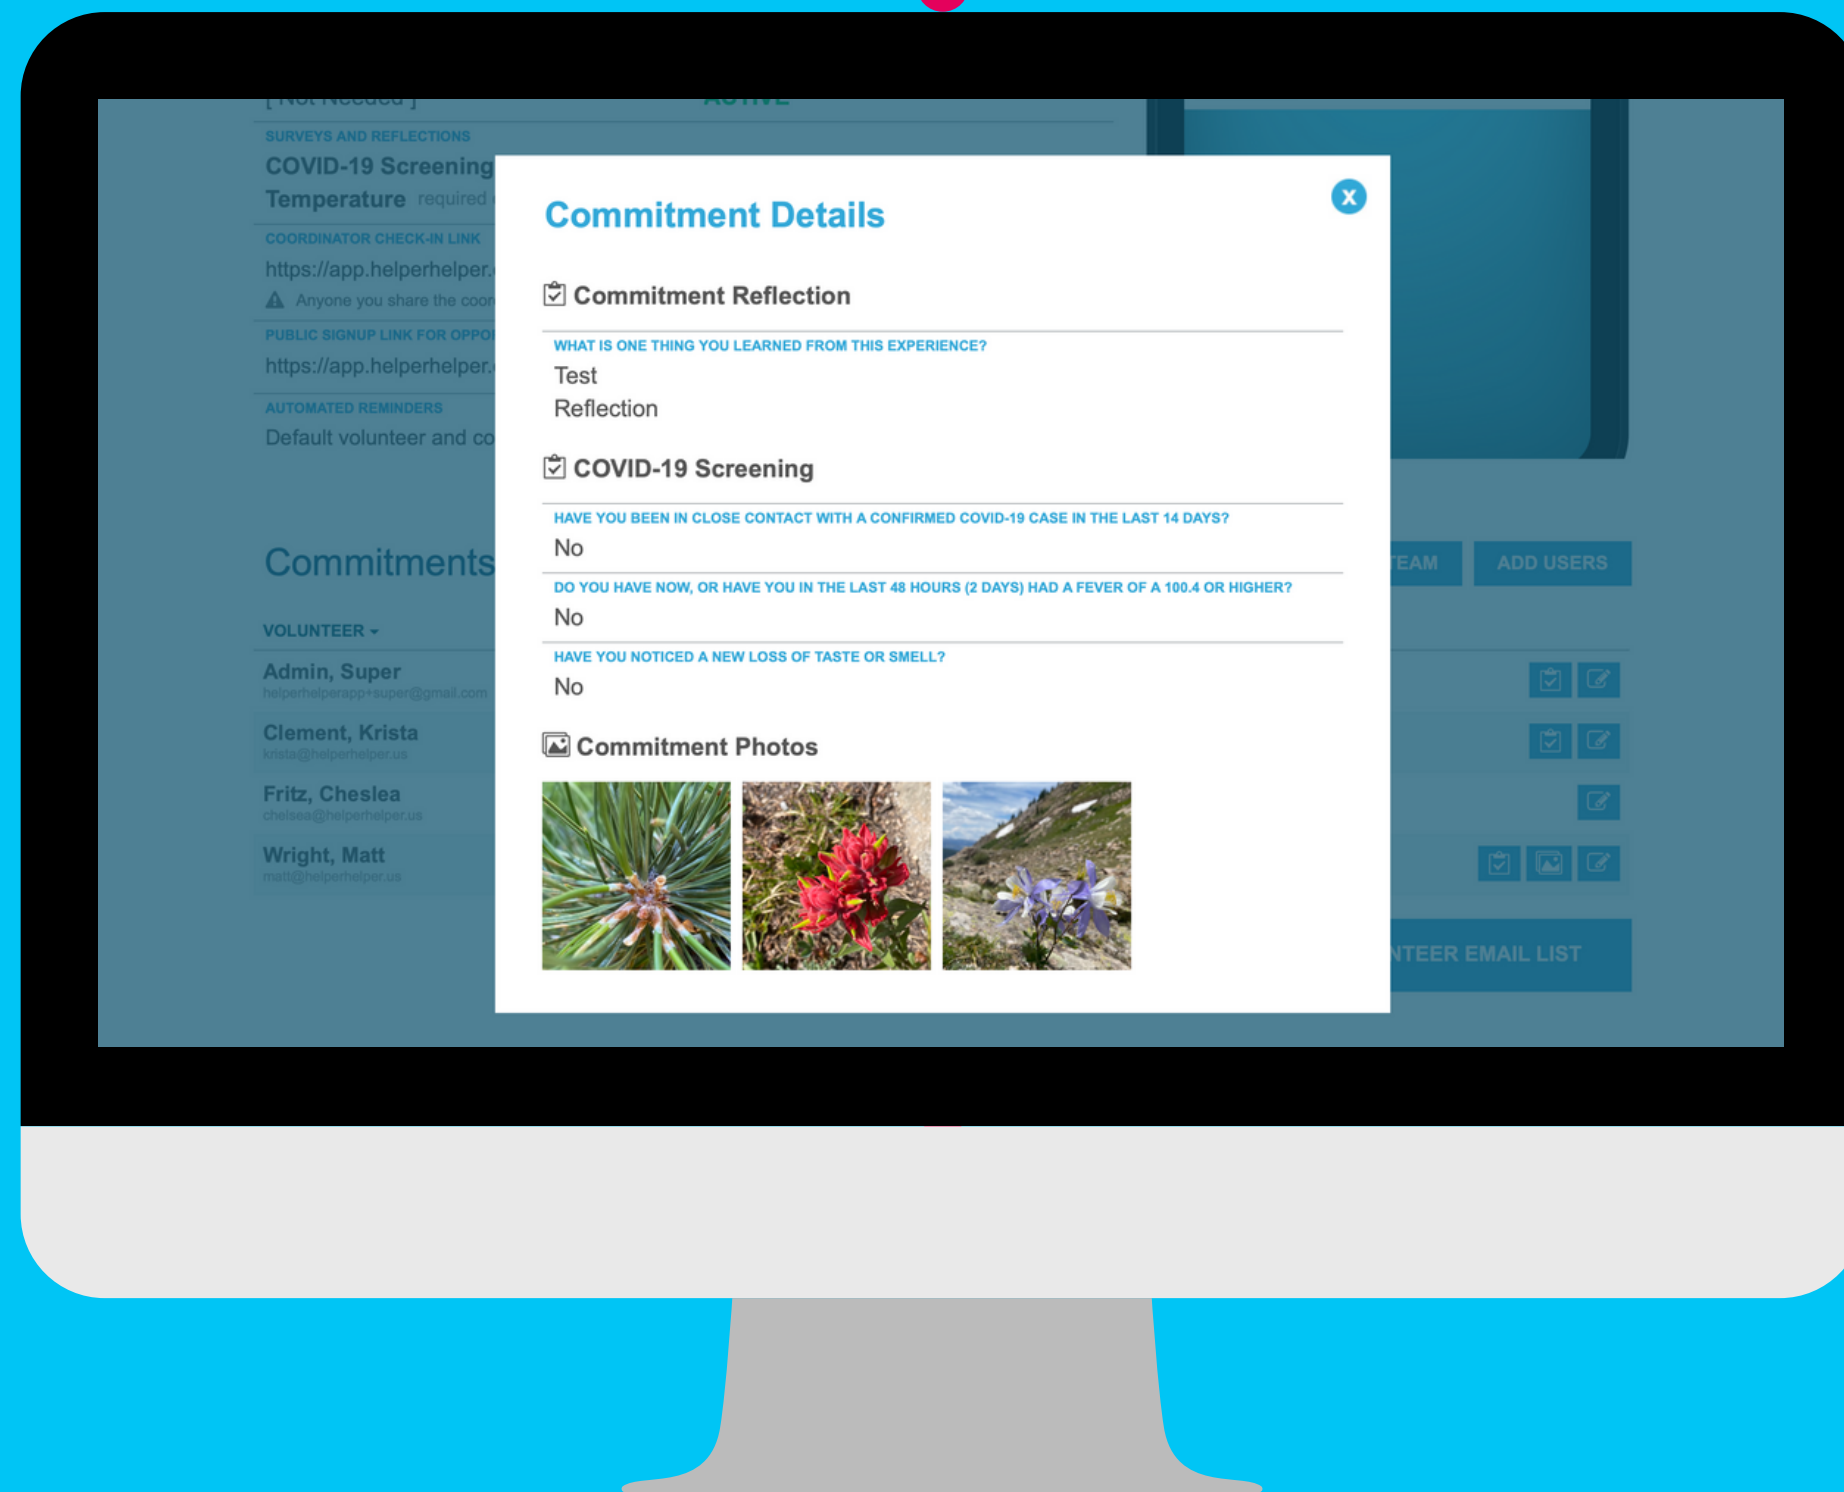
SURVEYS AND REFLECTIONS
COVID-19 Screening
Temperature required

COORDINATOR CHECK-IN LINK
https://app.helperhelper.
Anyone you share the coor

PUBLIC SIGNUP LINK FOR OPPO
https://app.helperhelper.

AUTOMATED REMINDERS
Default volunteer and co

Commitments

VOLUNTEER

Admin, Super
helperhelperapp+super@gmail.com

Clement, Krista
krista@helperhelper.us

Fritz, Cheslea
chelsea@helperhelper.us

Wright, Matt
matt@helperhelper.us

TEAM
ADD USERS
NTEER EMAIL LIST

Commitment Details

x

Commitment Reflection

WHAT IS ONE THING YOU LEARNED FROM THIS EXPERIENCE?
Test
Reflection

COVID-19 Screening

HAVE YOU BEEN IN CLOSE CONTACT WITH A CONFIRMED COVID-19 CASE IN THE LAST 14 DAYS?
No

DO YOU HAVE NOW, OR HAVE YOU IN THE LAST 48 HOURS (2 DAYS) HAD A FEVER OF A 100.4 OR HIGHER?
No

HAVE YOU NOTICED A NEW LOSS OF TASTE OR SMELL?
No

Commitment Photos